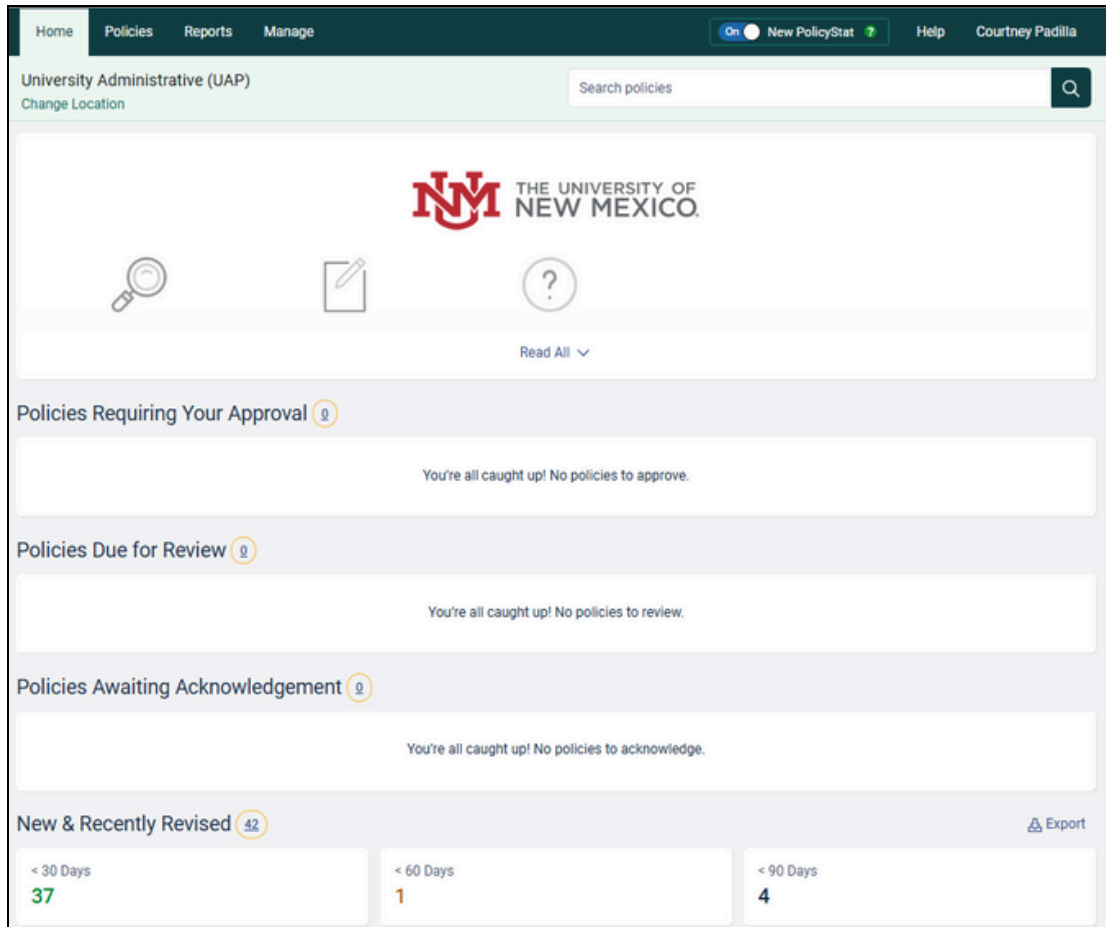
Home Policies Reports Manage

On New PolicyStat ?

Help Courtney Padilla

University Administrative (UAP)
Change Location

Search policies

THE UNIVERSITY OF NEW MEXICO

Read All

Policies Requiring Your Approval 0

You're all caught up! No policies to approve.

Policies Due for Review 0

You're all caught up! No policies to review.

Policies Awaiting Acknowledgement 0

You're all caught up! No policies to acknowledge.

New & Recently Revised 42

Export

< 30 Days
37

< 60 Days
1

< 90 Days
4